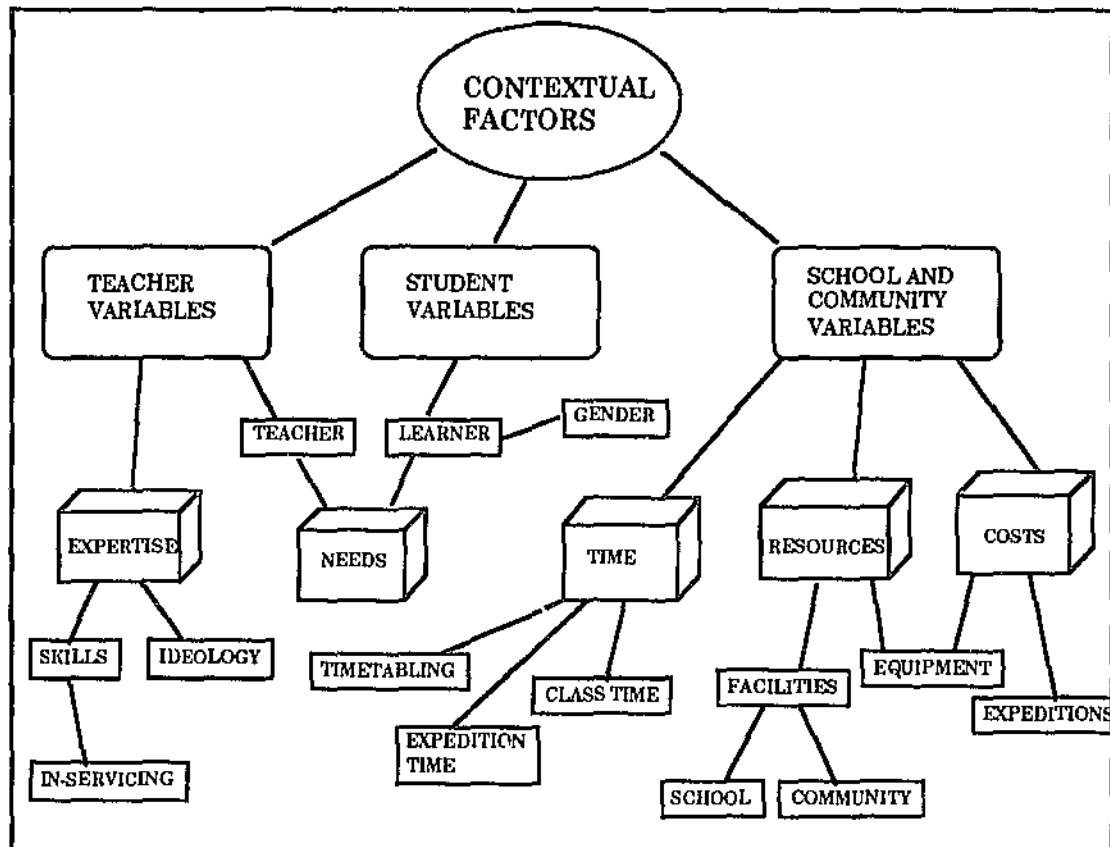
CONTEXTUAL FACTORS

TEACHER VARIABLES

STUDENT VARIABLES

SCHOOL AND COMMUNITY VARIABLES

TEACHER

LEARNER

GENDER

EXPERTISE

NEEDS

TIME

RESOURCES

COSTS

SKILLS

IDEOLOGY

TIMETABLING

CLASS TIME

EXPEDITION TIME

FACILITIES

EQUIPMENT

EXPEDITIONS

IN-SERVICING

SCHOOL

COMMUNITY